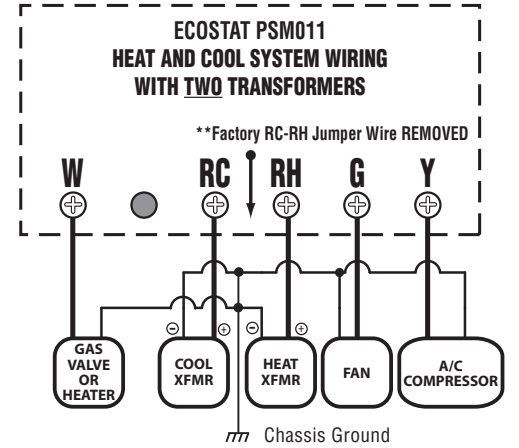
ECOSTAT PSM011
HEAT AND COOL SYSTEM WIRING
WITH TWO TRANSFORMERS

**Factory RC-RH Jumper Wire REMOVED

W RC RH G Y

⊖ ⊕ ⊖ ⊕

GAS VALVE OR HEATER

COOL XFMR

HEAT XFMR

FAN

A/C COMPRESSOR

Chassis Ground